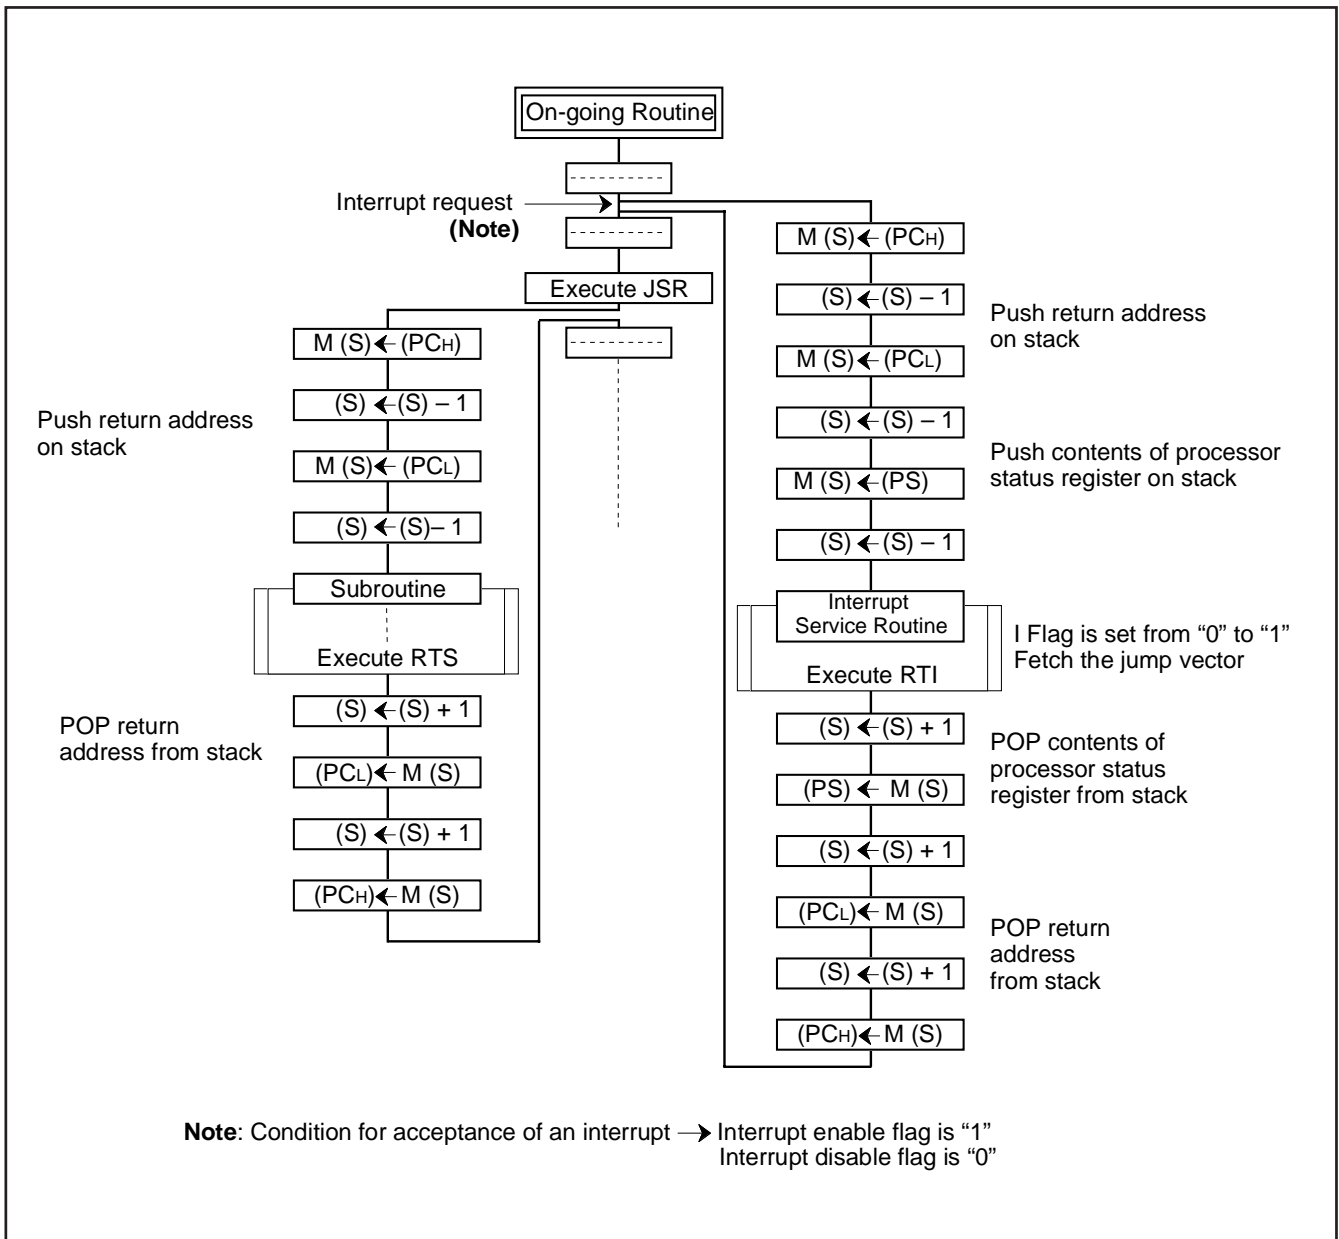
On-going Routine

Interrupt request
(Note)

Execute JSR

M (S) ← (PC$_H$)

(S) ← (S) – 1

Push return address on stack

M (S) ← (PC$_L$)

(S) ← (S)– 1

Subroutine

Execute RTS

POP return address from stack

(S) ← (S) + 1

(PC$_L$) ← M (S)

(S) ← (S) + 1

(PC$_H$) ← M (S)

M (S) ← (PC$_H$)

(S) ← (S) – 1

Push return address on stack

M (S) ← (PC$_L$)

(S) ← (S) – 1

Push contents of processor status register on stack

M (S) ← (PS)

(S) ← (S) – 1

Interrupt Service Routine

Execute RTI

I Flag is set from "0" to "1"
Fetch the jump vector

(S) ← (S) + 1

POP contents of processor status register from stack

(PS) ← M (S)

(S) ← (S) + 1

(PC$_L$) ← M (S)

POP return address from stack

(S) ← (S) + 1

(PC$_H$) ← M (S)

Note: Condition for acceptance of an interrupt → Interrupt enable flag is "1"
Interrupt disable flag is "0"